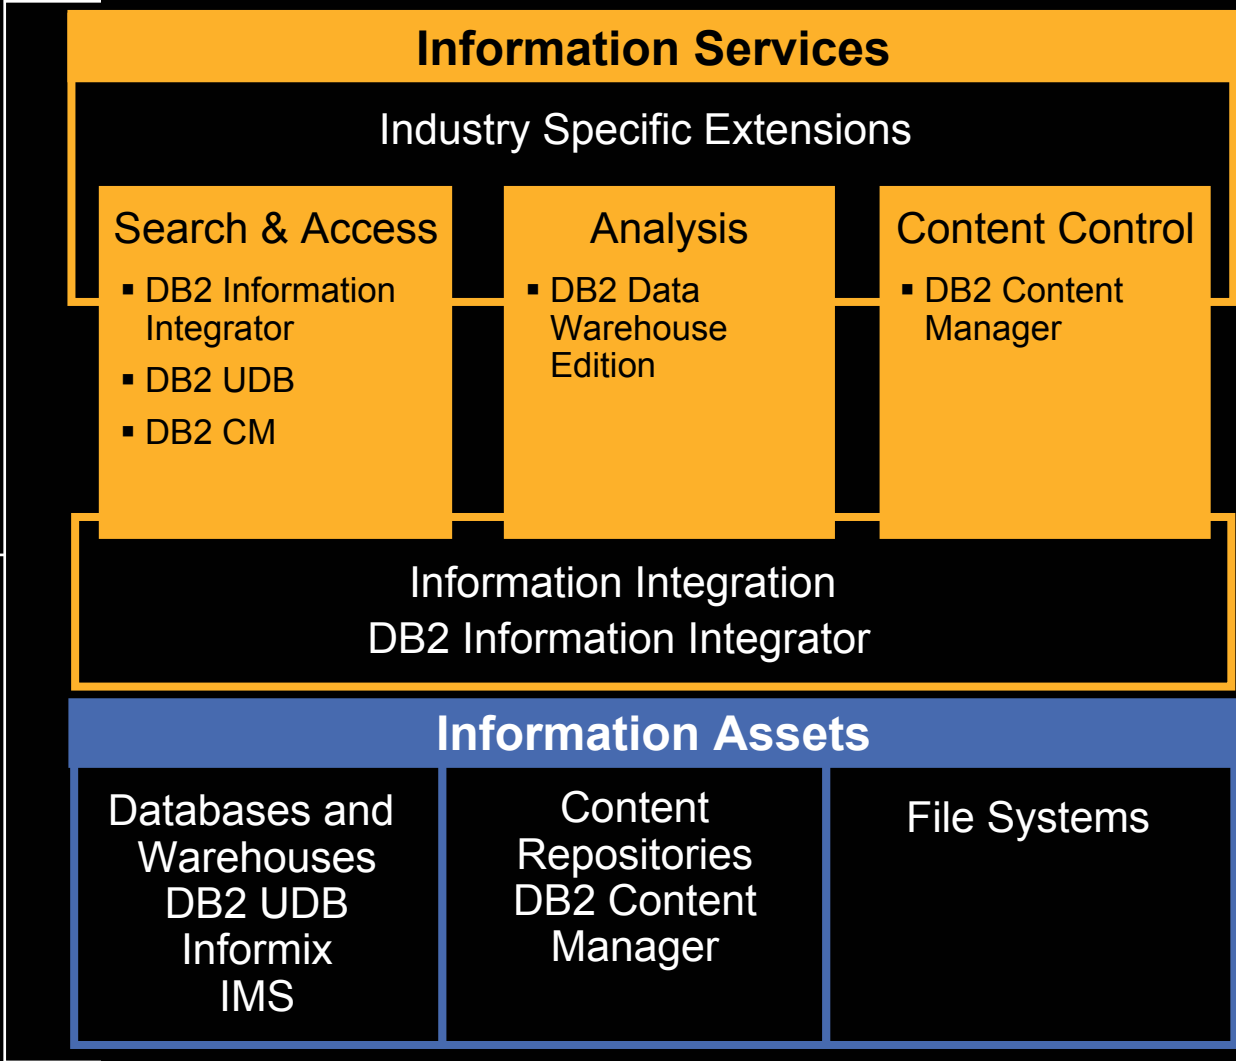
Information Services

Industry Specific Extensions

Search & Access
- DB2 Information Integrator
- DB2 UDB
- DB2 CM

Analysis
- DB2 Data Warehouse Edition

Content Control
- DB2 Content Manager

Information Integration
DB2 Information Integrator

Information Assets

Databases and Warehouses
DB2 UDB
Informix
IMS

Content Repositories
DB2 Content Manager

File Systems